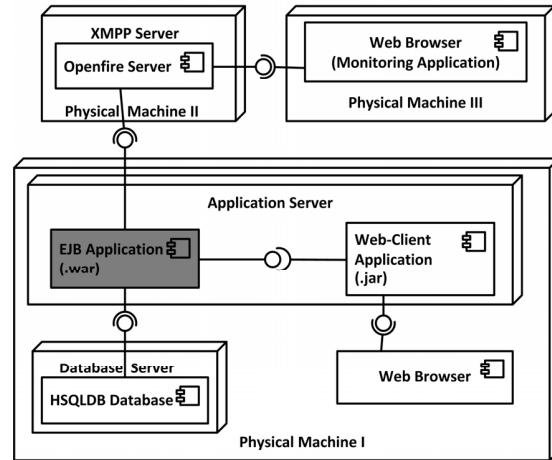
XMPP Server

Openfire Server

Physical Machine II

Web Browser
(Monitoring Application)

Physical Machine III

Application Server

EJB Application
(.war)

Web-Client
Application
(.jar)

Database Server

HSQLDB Database

Web Browser

Physical Machine I